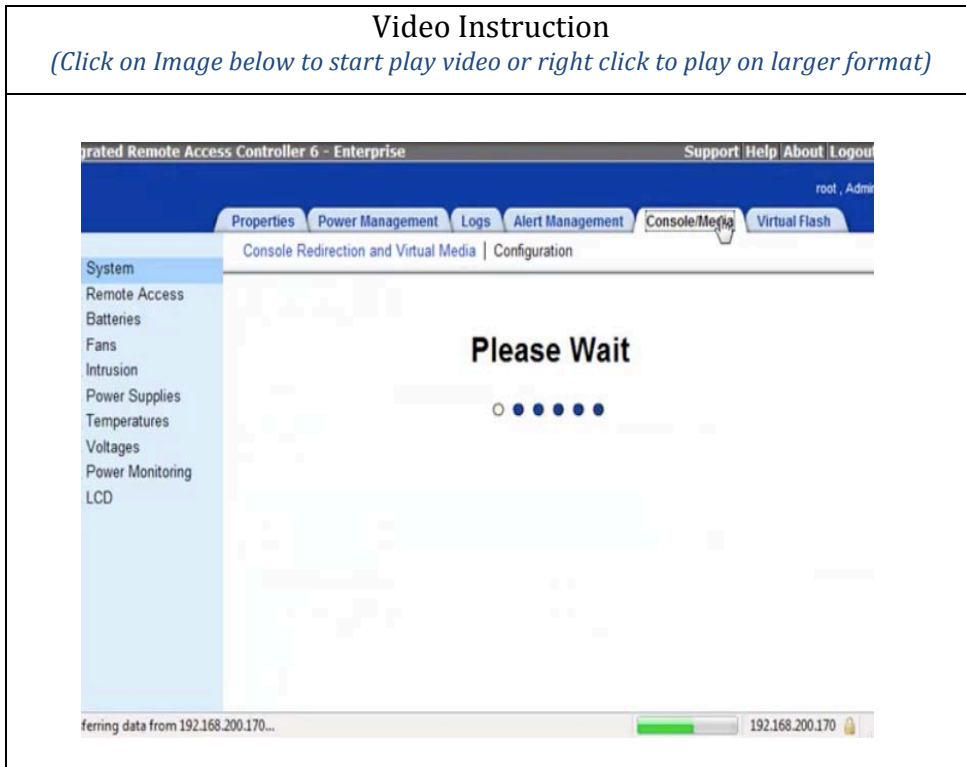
Video Instruction
(Click on Image below to start play video or right click to play on larger format)

grated Remote Access Controller 6 - Enterprise

Support Help About Logout

root , Admi

Properties | Power Management | Logs | Alert Management | Console/Media | Virtual Flash

Console Redirection and Virtual Media | Configuration

System
Remote Access
Batteries
Fans
Intrusion
Power Supplies
Temperatures
Voltages
Power Monitoring
LCD

Please Wait

ferring data from 192.168.200.170...

192.168.200.170